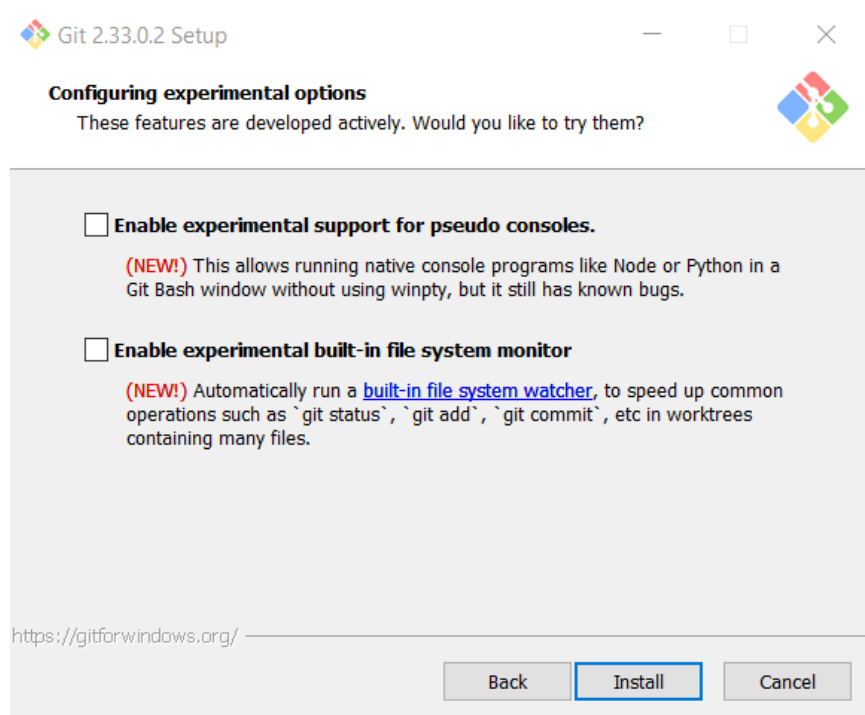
Git 2.33.0.2 Setup

Configuring experimental options

These features are developed actively. Would you like to try them?

Enable experimental support for pseudo consoles.

(NEW!) This allows running native console programs like Node or Python in a Git Bash window without using winpty, but it still has known bugs.

Enable experimental built-in file system monitor

(NEW!) Automatically run a built-in file system watcher, to speed up common operations such as `git status`, `git add`, `git commit`, etc in worktrees containing many files.

https://gitforwindows.org/

Back

Install

Cancel